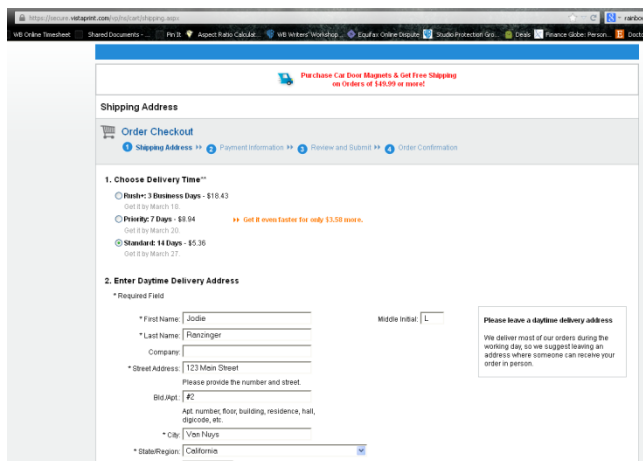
https://secure.vistaprint.com/vp/ns/cart/shipping.aspx

rainbo

WB Online Timesheet   Shared Documents - ...   Pin It   Aspect Ratio Calculat...   WB Writers' Workshop ...   Equifax Online Dispute   Studio Protection Gro...   Deals   Finance Globe: Person...   Docto

Purchase Car Door Magnets & Get Free Shipping on Orders of $49.99 or more!

Shipping Address

Order Checkout

1 Shipping Address ▸▸ 2 Payment Information ▸▸ 3 Review and Submit ▸▸ 4 Order Confirmation

1. Choose Delivery Time**

Rush+: 3 Business Days - $18.43
Get it by March 18.

Priority: 7 Days - $8.94
Get it by March 20.

▸▸ Get it even faster for only $3.58 more.

Standard: 14 Days - $5.36
Get it by March 27.

2. Enter Daytime Delivery Address

* Required Field

* First Name: Jodie

Middle Initial: L

* Last Name: Ranzinger

Company:

* Street Address: 123 Main Street
Please provide the number and street.

Bld./Apt.: #2
Apt. number, floor, building, residence, hall, digicode, etc.

* City: Van Nuys

* State/Region: California

Please leave a daytime delivery address

We deliver most of our orders during the working day, so we suggest leaving an address where someone can receive your order in person.